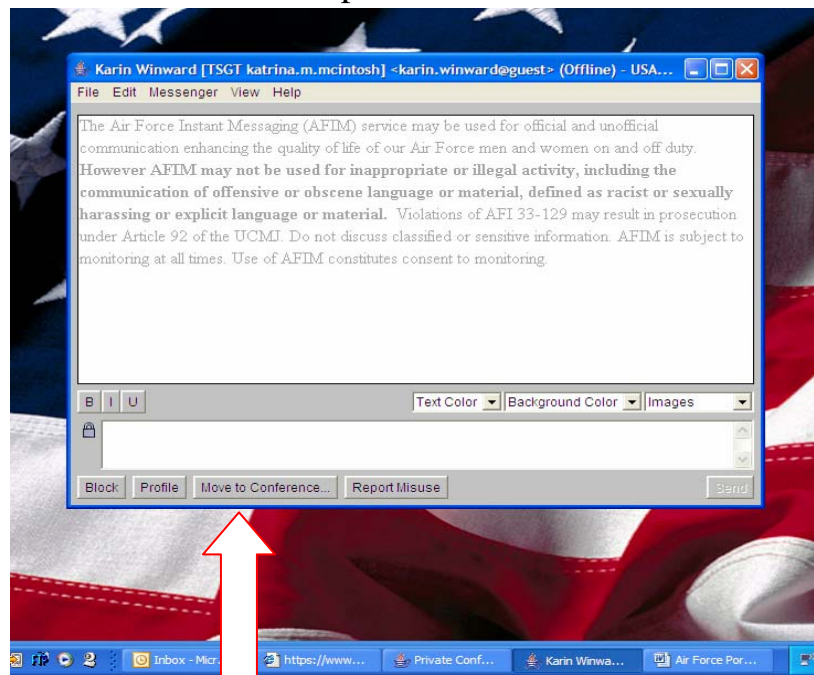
Karin Winward [TSGT katrina.m.mcintosh] <karin.winward@guest> (Offline) - USA...

File Edit Messenger View Help

The Air Force Instant Messaging (AFIM) service may be used for official and unofficial communication enhancing the quality of life of our Air Force men and women on and off duty. **However AFIM may not be used for inappropriate or illegal activity, including the communication of offensive or obscene language or material, defined as racist or sexually harassing or explicit language or material.** Violations of AFI 33-129 may result in prosecution under Article 92 of the UCMJ. Do not discuss classified or sensitive information. AFIM is subject to monitoring at all times. Use of AFIM constitutes consent to monitoring.

B I U

Text Color Background Color Images

Block Profile Move to Conference... Report Misuse Send

Inbox - Micr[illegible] https://www.... Private Conf... Karin Winwa... Air Force Por...